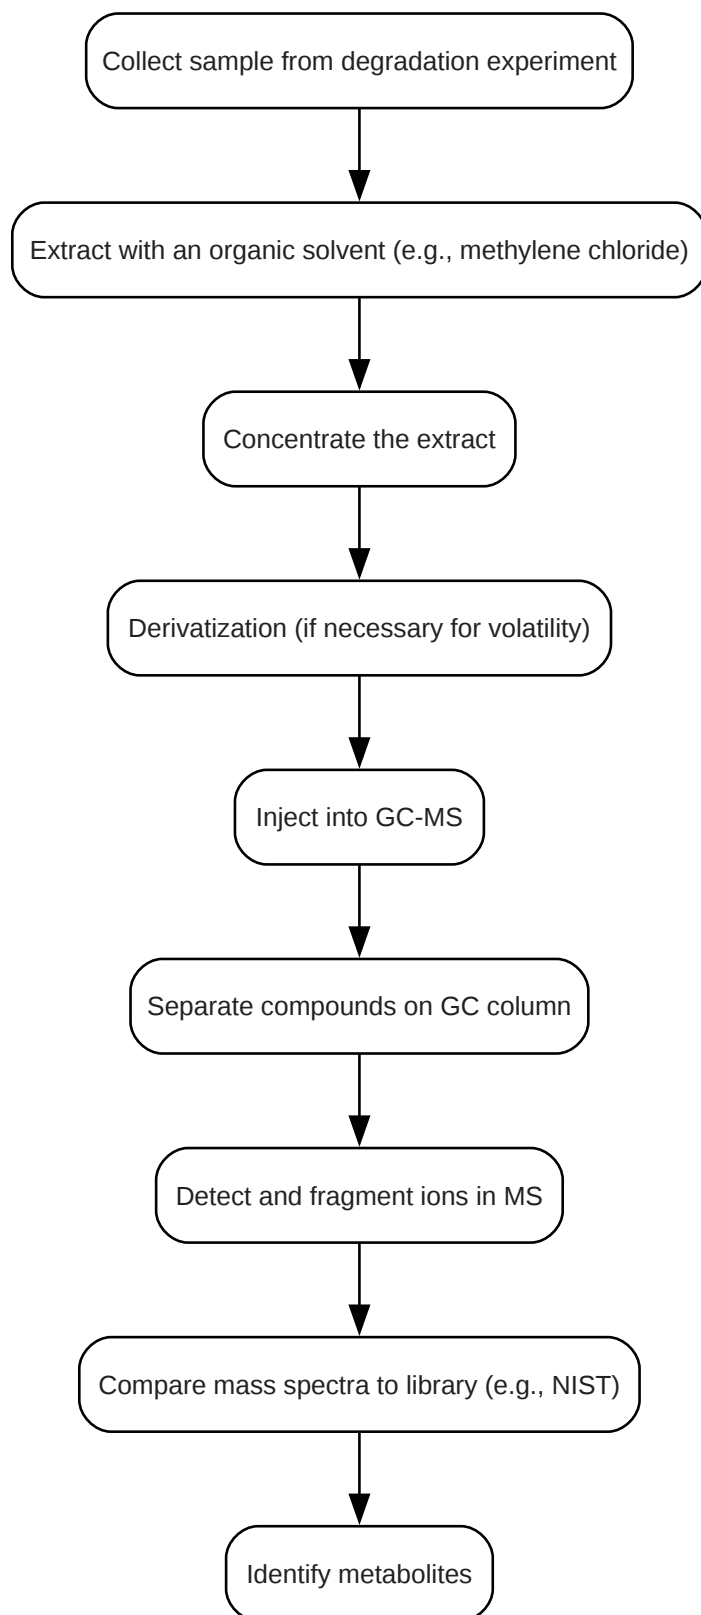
Collect sample from degradation experiment

Extract with an organic solvent (e.g., methylene chloride)

Concentrate the extract

Derivatization (if necessary for volatility)

Inject into GC-MS

Separate compounds on GC column

Detect and fragment ions in MS

Compare mass spectra to library (e.g., NIST)

Identify metabolites